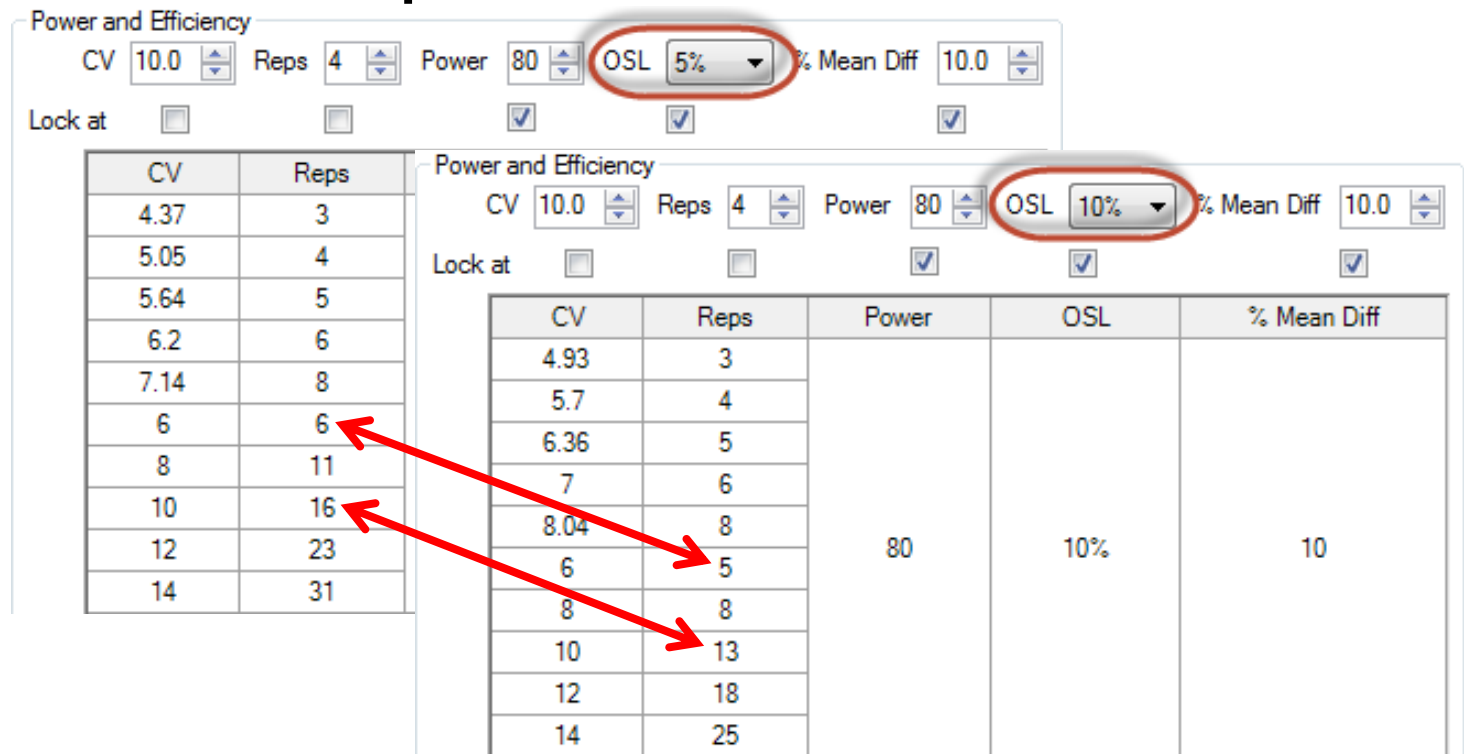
Power and Efficiency

CV 10.0 Reps 4 Power 80 OSL 5% % Mean Diff 10.0

Lock at

| CV | Reps |
|---|---|
| 4.37 | 3 |
| 5.05 | 4 |
| 5.64 | 5 |
| 6.2 | 6 |
| 7.14 | 8 |
| 6 | 6 |
| 8 | 11 |
| 10 | 16 |
| 12 | 23 |
| 14 | 31 |

Power and Efficiency

CV 10.0 Reps 4 Power 80 OSL 10% % Mean Diff 10.0

Lock at

| CV | Reps | Power | OSL | % Mean Diff |
|---|---|---|---|---|
| 4.93 | 3 | 80 | 10% | 10 |
| 5.7 | 4 | | | |
| 6.36 | 5 | | | |
| 7 | 6 | | | |
| 8.04 | 8 | | | |
| 6 | 5 | | | |
| 8 | 8 | | | |
| 10 | 13 | | | |
| 12 | 18 | | | |
| 14 | 25 | | | |